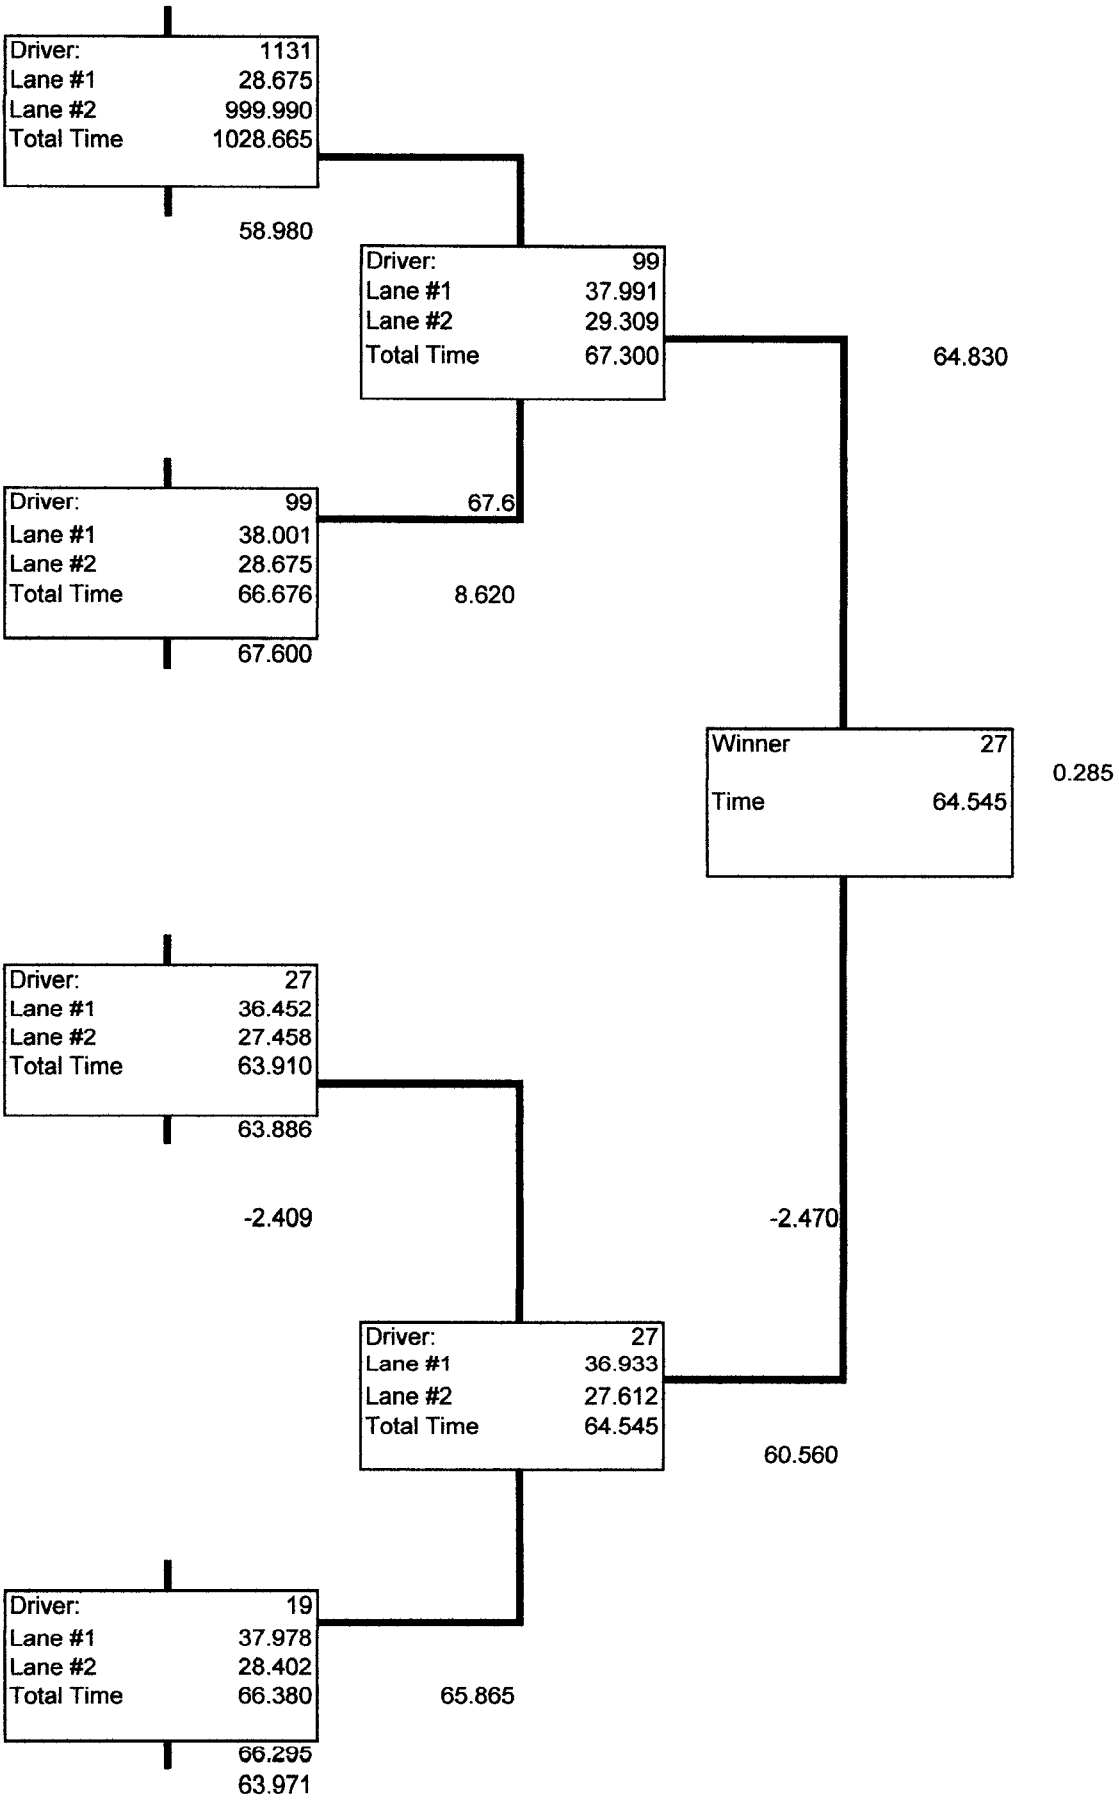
| Driver: | 1131 |
|---|---|
| Lane #1 | 28.675 |
| Lane #2 | 999.990 |
| Total Time | 1028.665 |

58.980

| Driver: | 99 |
|---|---|
| Lane #1 | 37.991 |
| Lane #2 | 29.309 |
| Total Time | 67.300 |

64.830

| Driver: | 99 |
|---|---|
| Lane #1 | 38.001 |
| Lane #2 | 28.675 |
| Total Time | 66.676 |

67.6

8.620

67.600

| Winner | 27 |
|---|---|
| Time | 64.545 |

0.285

| Driver: | 27 |
|---|---|
| Lane #1 | 36.452 |
| Lane #2 | 27.458 |
| Total Time | 63.910 |

63.886

-2.409

-2.470

| Driver: | 27 |
|---|---|
| Lane #1 | 36.933 |
| Lane #2 | 27.612 |
| Total Time | 64.545 |

60.560

| Driver: | 19 |
|---|---|
| Lane #1 | 37.978 |
| Lane #2 | 28.402 |
| Total Time | 66.380 |

65.865

66.295
63.971